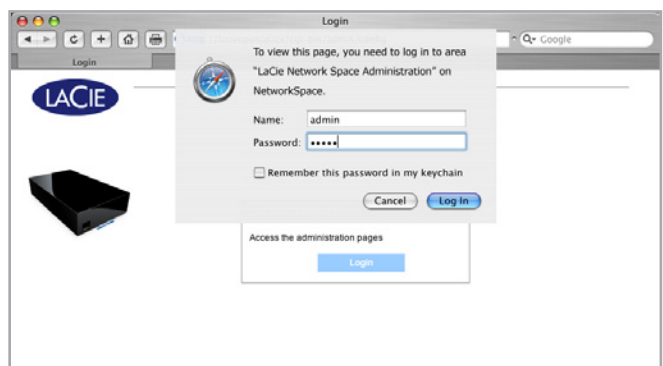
Login

Q- Google

Login

LaCie

To view this page, you need to log in to area "LaCie Network Space Administration" on NetworkSpace.

Name: admin

Password: •••••

Remember this password in my keychain

Cancel

Log In

Access the administration pages

Login